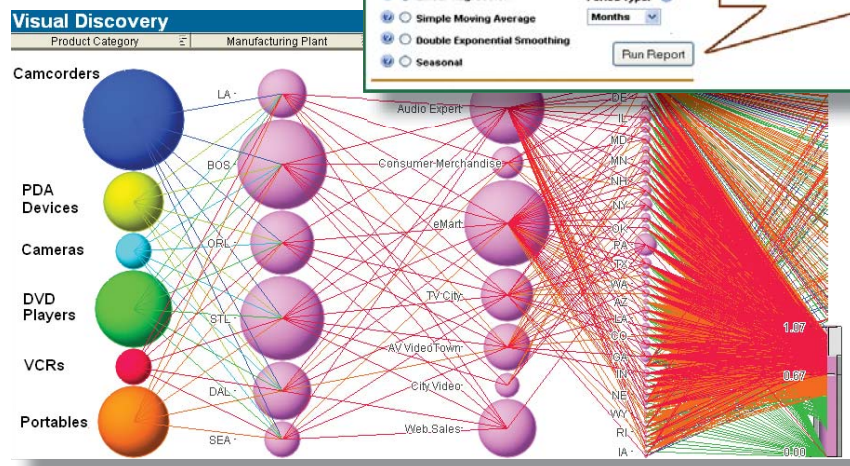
Visual Discovery

Product Category

Manufacturing Plant

Simple Moving Average

Months

Double Exponential Smoothing

Seasonal

Run Report

Camcorders

PDA Devices

Cameras

DVD Players

VCRs

Portables

LA

BOS

ORL

STL

DAL

SEA

Audio Expert

Consumer Merchandise

eMart

TV City

AV VideoTown

City Video

Web Sales

DE

IL

MD

MN

NH

NY

OK

PA

TX

WA

AZ

LA

CO

GA

IN

NE

WY

RI

IA

1.07

0.57

0.00